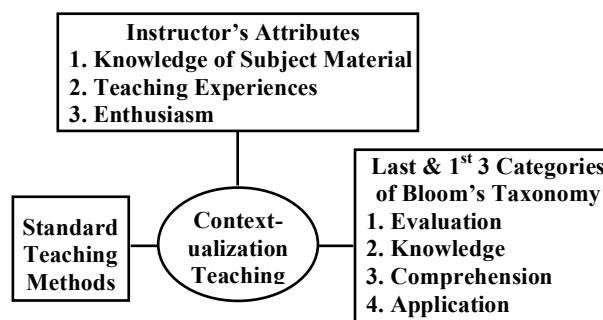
Instructor's Attributes
1. Knowledge of Subject Material
2. Teaching Experiences
3. Enthusiasm

Standard Teaching Methods

Contextualization Teaching

Last & 1$^{st}$ 3 Categories of Bloom's Taxonomy
1. Evaluation
2. Knowledge
3. Comprehension
4. Application